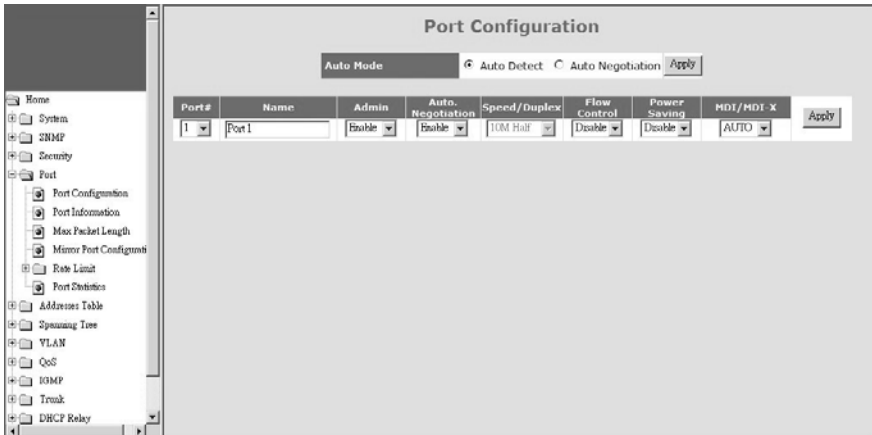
Home
System
SNMP
Security
Port
Port Configuration
Port Information
Max Packet Length
Mirror Port Configurati
Rate Limit
Port Statistics
Addresses Table
Spanning Tree
VLAN
QoS
IGMP
Trunk
DHCP Relay

Port Configuration

Auto Mode ◉ Auto Detect ○ Auto Negotiation Apply

| Port# | Name | Admin | Auto. Negotiation | Speed/Duplex | Flow Control | Power Saving | MDI/MDI-X | |
|---|---|---|---|---|---|---|---|---|
| 1 | Port 1 | Enable | Enable | 10M Half | Disable | Disable | AUTO | Apply |